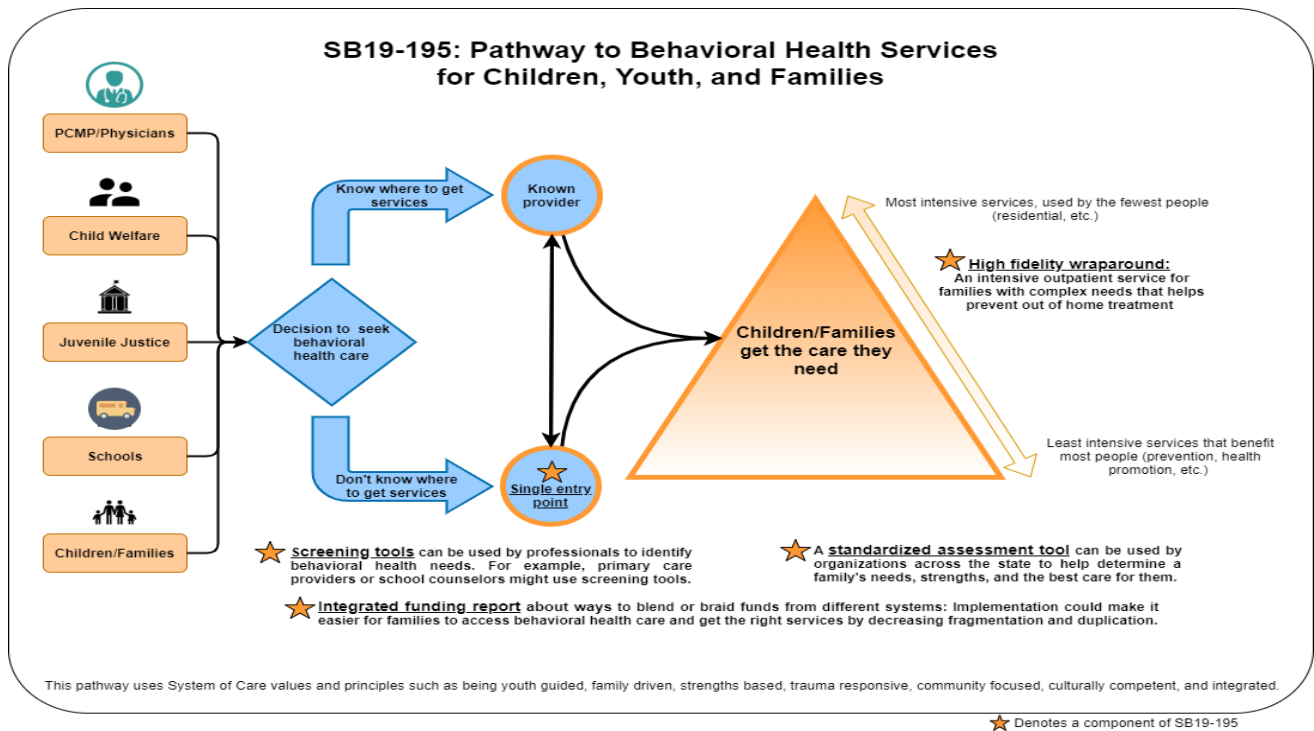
SB19-195: Pathway to Behavioral Health Services for Children, Youth, and Families

PCMP/Physicians

Child Welfare

Juvenile Justice

Schools

Children/Families

Decision to seek behavioral health care

Know where to get services

Don't know where to get services

Known provider

Single entry point

Children/Families get the care they need

Most intensive services, used by the fewest people (residential, etc.)

High fidelity wraparound: An intensive outpatient service for families with complex needs that helps prevent out of home treatment

Least intensive services that benefit most people (prevention, health promotion, etc.)

Screening tools can be used by professionals to identify behavioral health needs. For example, primary care providers or school counselors might use screening tools.

A standardized assessment tool can be used by organizations across the state to help determine a family's needs, strengths, and the best care for them.

Integrated funding report about ways to blend or braid funds from different systems: Implementation could make it easier for families to access behavioral health care and get the right services by decreasing fragmentation and duplication.

This pathway uses System of Care values and principles such as being youth guided, family driven, strengths based, trauma responsive, community focused, culturally competent, and integrated.

Denotes a component of SB19-195